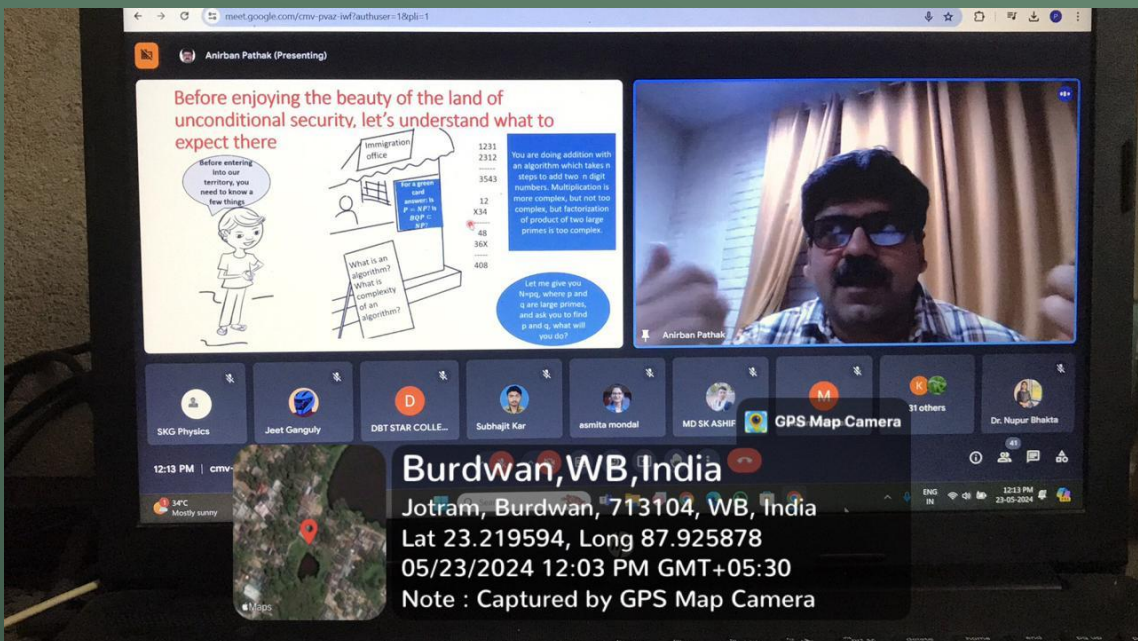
meet.google.com/cmv-pvaz-iwf?authuser=1&pli=1

Anirban Pathak (Presenting)

Before enjoying the beauty of the land of unconditional security, let's understand what to expect there

Before entering into our territory, you need to know a few things

Immigration office

For a green card answer: Is $P = NP$? Is $BQP \subset NP$?

What is an algorithm? What is complexity of an algorithm?

1231
2312
3543

12
X34
48
36X
408

You are doing addition with an algorithm which takes n steps to add two n digit numbers. Multiplication is more complex, but not too complex, but factorization of product of two large primes is too complex.

Let me give you N=pq, where p and q are large primes, and ask you to find p and q, what will you do?

Anirban Pathak

SKG Physics
Jeet Ganguly
D
DBT STAR COLLE...
Subhajit Kar
asmita mondal
MD SK ASHIF
M
K
31 others
Dr. Nupur Bhakta

GPS Map Camera

12:13 PM | cmv-

41

34°C
Mostly sunny

ENG
IN
12:13 PM
23-05-2024

Burdwan,WB,India
Jotram, Burdwan, 713104, WB, India
Lat 23.219594, Long 87.925878
05/23/2024 12:03 PM GMT+05:30
Note : Captured by GPS Map Camera

Maps